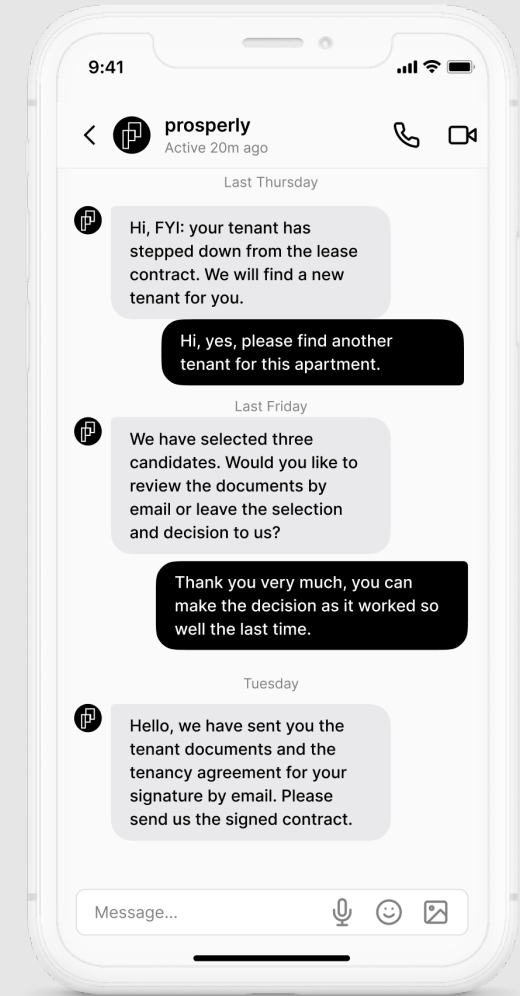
9:41

prosperly
Active 20m ago

Last Thursday

Hi, FYI: your tenant has stepped down from the lease contract. We will find a new tenant for you.

Hi, yes, please find another tenant for this apartment.

Last Friday

We have selected three candidates. Would you like to review the documents by email or leave the selection and decision to us?

Thank you very much, you can make the decision as it worked so well the last time.

Tuesday

Hello, we have sent you the tenant documents and the tenancy agreement for your signature by email. Please send us the signed contract.

Message...